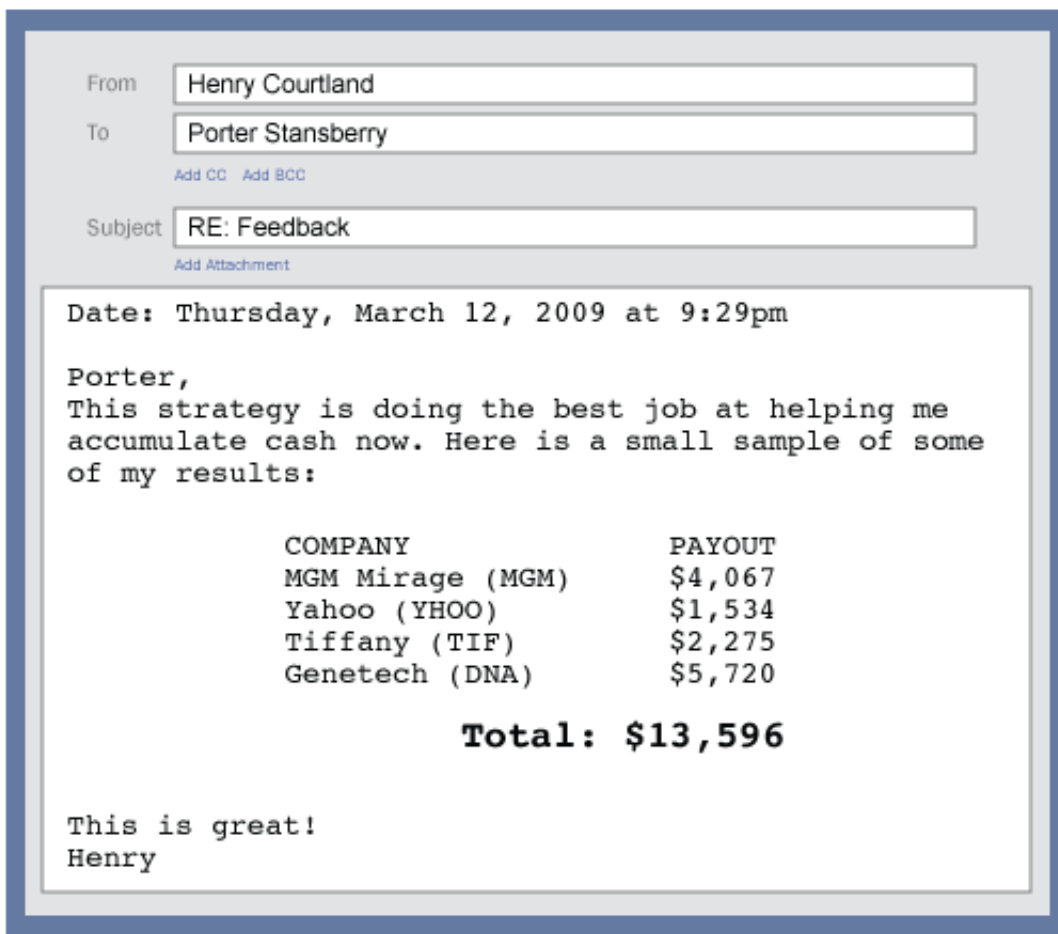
From Henry Courtland

To Porter Stansberry

Add CC Add BCC

Subject RE: Feedback

Add Attachment

Date: Thursday, March 12, 2009 at 9:29pm

Porter,
This strategy is doing the best job at helping me accumulate cash now. Here is a small sample of some of my results:

| COMPANY | PAYOUT |
|---|---|
| MGM Mirage (MGM) | \$4,067 |
| Yahoo (YHOO) | \$1,534 |
| Tiffany (TIF) | \$2,275 |
| Genetech (DNA) | \$5,720 |

**Total: \$13,596**

This is great!
Henry